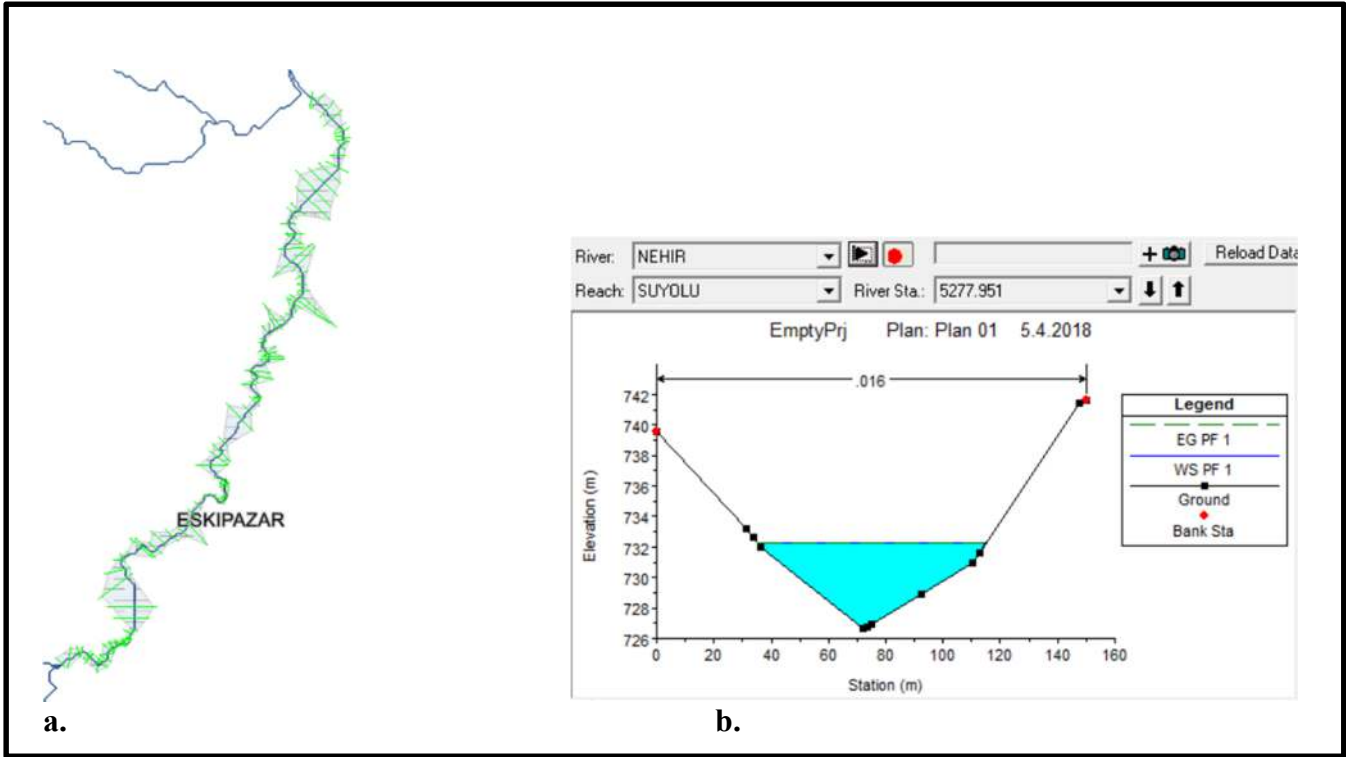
ESKIPAZAR

River: NEHIR
Reach: SUYOLU
River Sta.: 5277.951
Reload Data

EmptyPrj Plan: Plan 01 5.4.2018

.016

742
740
738
736
734
732
730
728
726

Elevation (m)

0 20 40 60 80 100 120 140 160

Station (m)

Legend
EG PF 1
WS PF 1
Ground
Bank Sta

a.
b.